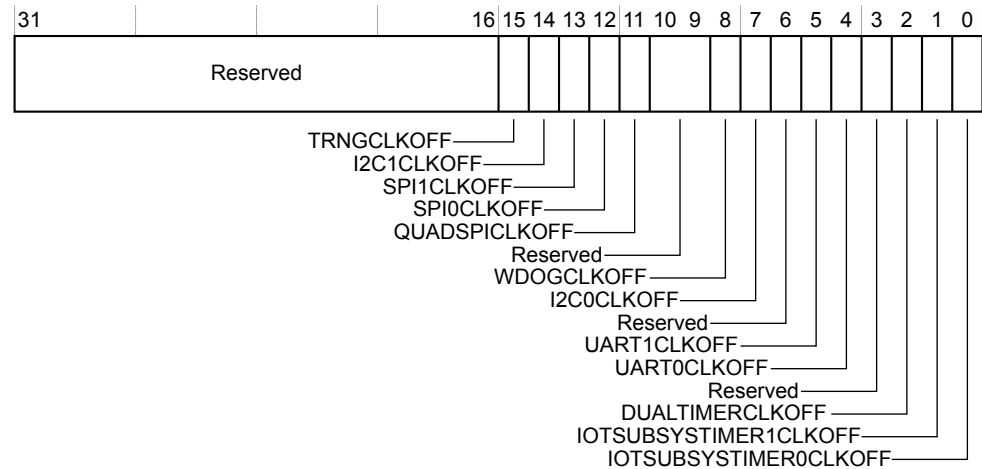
31 16 15 14 13 12 11 10 9 8 7 6 5 4 3 2 1 0

Reserved

TRNGCLKOFF
I2C1CLKOFF
SPI1CLKOFF
SPI0CLKOFF
QUADSPICLKOFF
Reserved
WDOGCLKOFF
I2C0CLKOFF
Reserved
UART1CLKOFF
UART0CLKOFF
Reserved
DUALTIMERCLKOFF
IOTSUBSYSTIMER1CLKOFF
IOTSUBSYSTIMER0CLKOFF